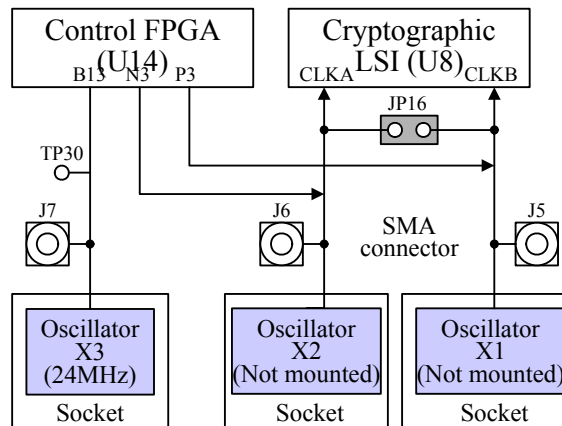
Control FPGA (U14)
B13 N3 P3

Cryptographic LSI (U8)
CLKA CLKB

JP16

TP30

J7

J6

J5

SMA connector

Oscillator X3 (24MHz)
Socket

Oscillator X2 (Not mounted)
Socket

Oscillator X1 (Not mounted)
Socket